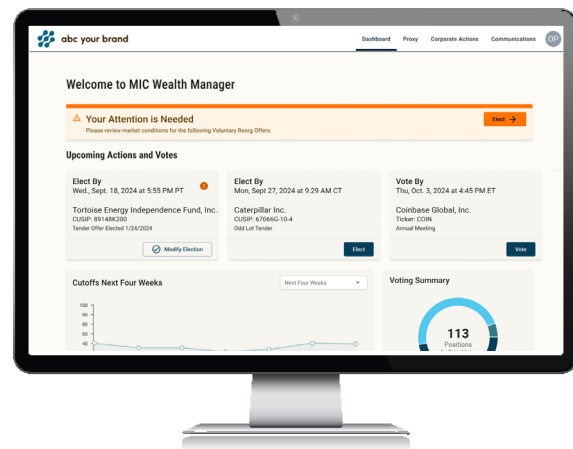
abc your brand

Dashboard Proxy Corporate Actions Communications OP

Welcome to MIC Wealth Manager

Your Attention is Needed
Please review market conditions for the following Voluntary Reorg Offers.

Elect →

Upcoming Actions and Votes

Elect By
Wed., Sept. 18, 2024 at 5:55 PM PT
Tortoise Energy Independence Fund, Inc.
CUSIP: 89148K200
Tender Offer Elected 1/24/2024
Modify Election

Elect By
Mon, Sept 27, 2024 at 9:29 AM CT
Caterpillar Inc.
CUSIP: 67066G-10-4
Odd Lot Tender
Elect

Vote By
Thu, Oct. 3, 2024 at 4:45 PM ET
Coinbase Global, Inc.
Ticker: COIN
Annual Meeting
Vote

Cutoffs Next Four Weeks

Next Four Weeks

100
80
60
40

Voting Summary

113
Positions